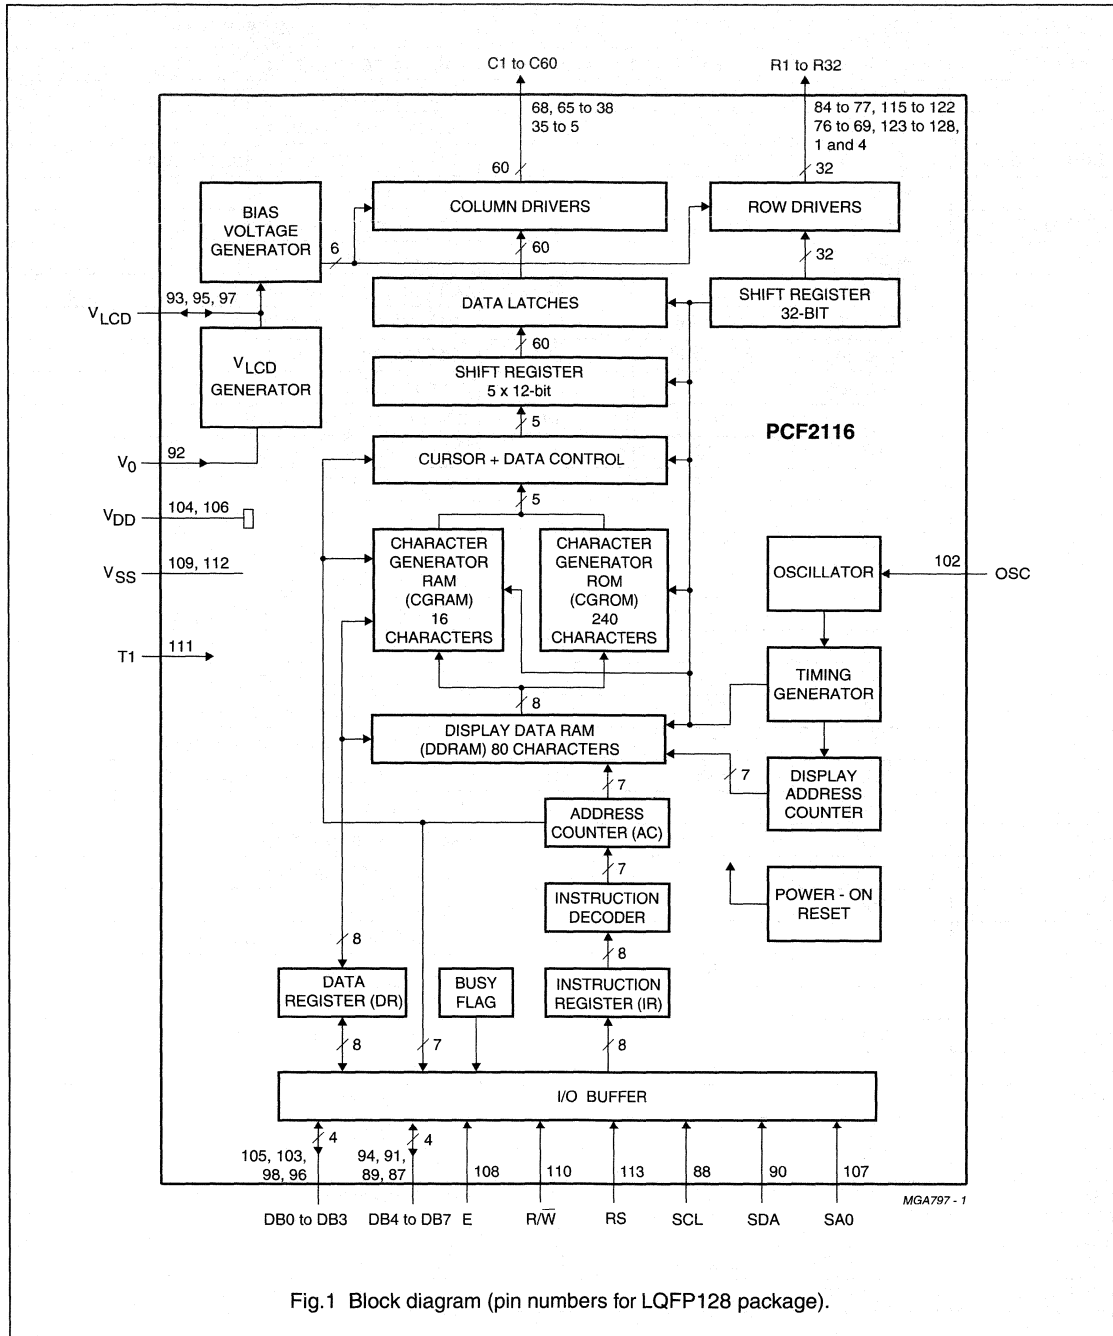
C1 to C60

68, 65 to 38
35 to 5

R1 to R32

84 to 77, 115 to 122
76 to 69, 123 to 128,
1 and 4

60

32

BIAS VOLTAGE GENERATOR

6

COLUMN DRIVERS

60

ROW DRIVERS

32

$V_{LCD}$

93, 95, 97

DATA LATCHES

SHIFT REGISTER 32-BIT

$V_{LCD}$ GENERATOR

60

SHIFT REGISTER 5 x 12-bit

5

PCF2116

$V_0$

92

CURSOR + DATA CONTROL

5

$V_{DD}$

104, 106

$V_{SS}$

109, 112

CHARACTER GENERATOR RAM (CGRAM) 16 CHARACTERS

CHARACTER GENERATOR ROM (CGROM) 240 CHARACTERS

OSCILLATOR

102

OSC

T1

111

TIMING GENERATOR

8

DISPLAY DATA RAM (DDRAM) 80 CHARACTERS

7

7

DISPLAY ADDRESS COUNTER

ADDRESS COUNTER (AC)

7

INSTRUCTION DECODER

POWER - ON RESET

8

8

DATA REGISTER (DR)

BUSY FLAG

INSTRUCTION REGISTER (IR)

8

7

8

I/O BUFFER

4

4

105, 103,
98, 96

94, 91,
89, 87

108

110

113

88

90

107

MGA797 - 1

DB0 to DB3

DB4 to DB7

E

R/$\overline{W}$

RS

SCL

SDA

SA0

Fig.1 Block diagram (pin numbers for LQFP128 package).